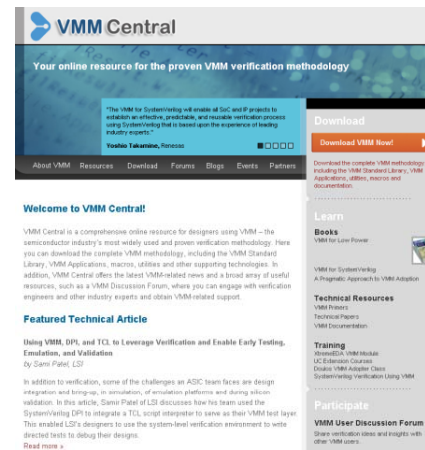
VMM Central

Your online resource for the proven VMM verification methodology

"The VMM for SystemVerilog will enable all SoC and IP projects to establish an effective, predictable, and reusable verification process using SystemVerilog that is based upon the experience of leading industry experts."

Yoshio Takamine, Renesas

About VMM Resources Download Forums Blogs Events Partners

Download

Download VMM Now!

Download the complete VMM methodology including the VMM Standard Library, VMM Applications, utilities, macros and documentation.

Welcome to VMM Central!

VMM Central is a comprehensive online resource for designers using VMM – the semiconductor industry's most widely used and proven verification methodology. Here you can download the complete VMM methodology, including the VMM Standard Library, VMM Applications, macros, utilities and other supporting technologies. In addition, VMM Central offers the latest VMM-related news and a broad array of useful resources, such as a VMM Discussion Forum, where you can engage with verification engineers and other industry experts and obtain VMM-related support.

Featured Technical Article

Using VMM, DPI, and TCL to Leverage Verification and Enable Early Testing, Emulation, and Validation
by Samir Patel, LSI

In addition to verification, some of the challenges an ASIC team faces are design integration and bring-up, in simulation, of emulation platforms and during silicon validation. In this article, Samir Patel of LSI discusses how his team used the SystemVerilog DPI to integrate a TCL script interpreter to serve as their VMM test layer. This enabled LSI's designers to use the system-level verification environment to write directed tests to debug their designs.
Read more »

Learn

Books
VMM for Low Power

VMM for SystemVerilog
A Pragmatic Approach to VMM Adoption

Technical Resources
VMM Primers
Technical Papers
VMM Documentation

Training
XtremeEDA VMM Module
UC Extension Courses
Doulos VMM Adopter Class
SystemVerilog Verification Using VMM

Participate

VMM User Discussion Forum
Share verification ideas and insights with other VMM users